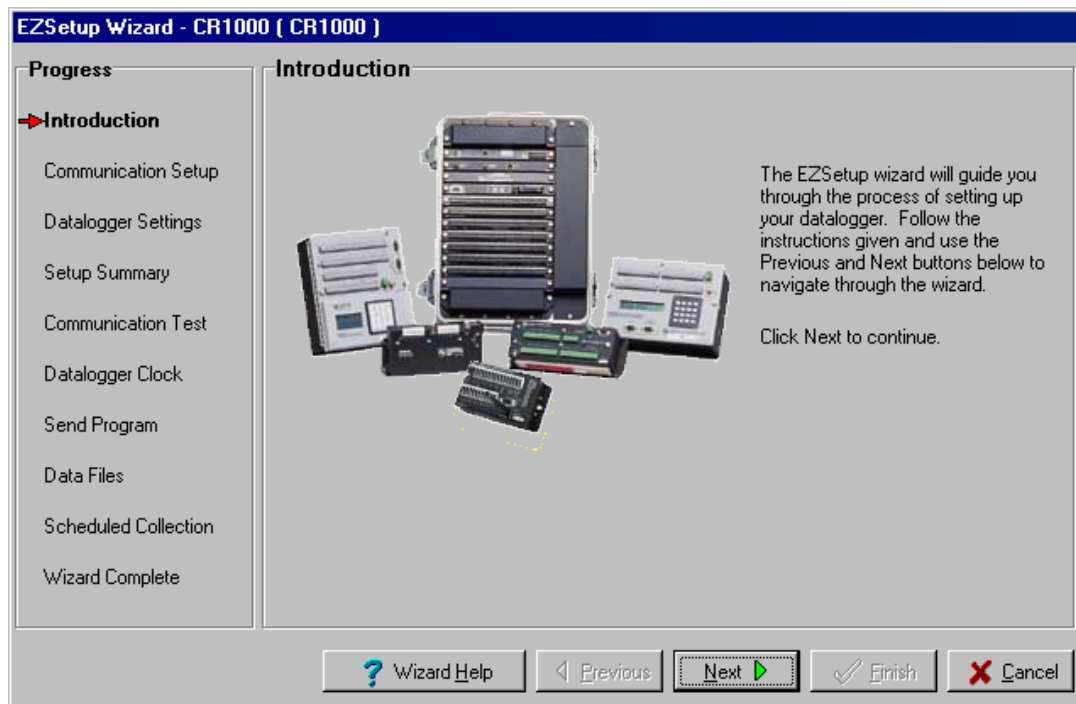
EZSetup Wizard - CR1000 ( CR1000 )

Progress

Introduction

Communication Setup

Datalogger Settings

Setup Summary

Communication Test

Datalogger Clock

Send Program

Data Files

Scheduled Collection

Wizard Complete

Introduction

The EZSetup wizard will guide you through the process of setting up your datalogger. Follow the instructions given and use the Previous and Next buttons below to navigate through the wizard.

Click Next to continue.

Wizard Help

Previous

Next

Finish

Cancel